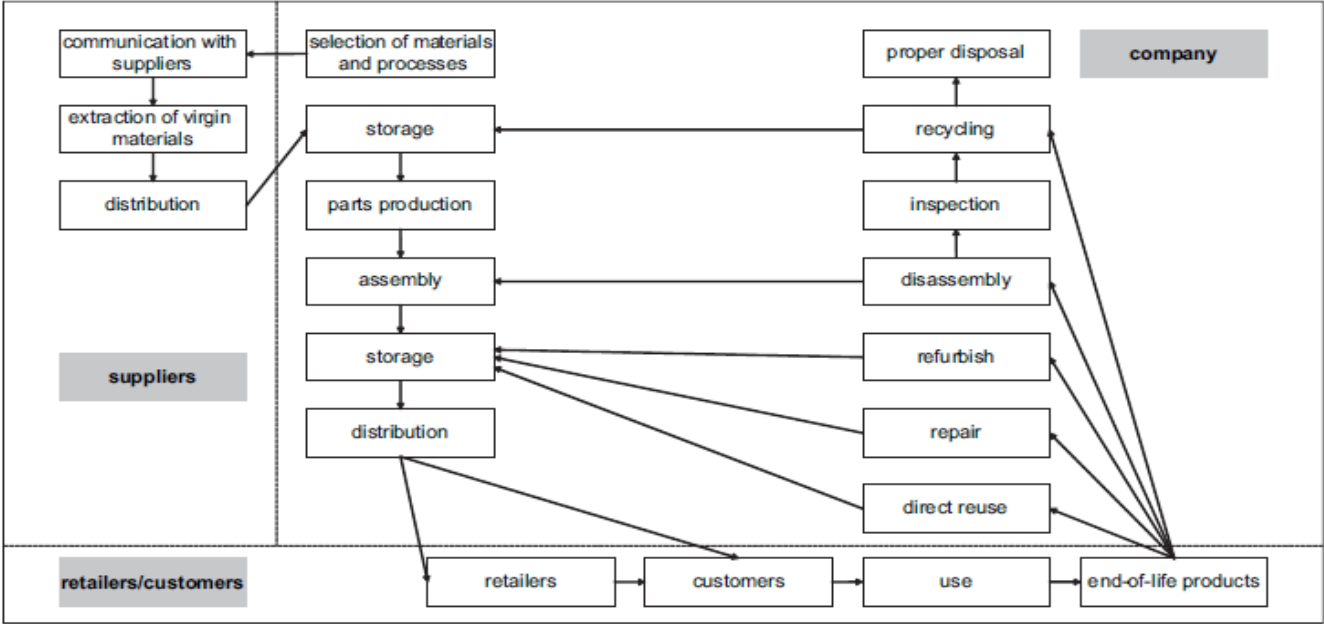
communication with suppliers

extraction of virgin materials

distribution

suppliers

selection of materials and processes

storage

parts production

assembly

storage

distribution

proper disposal

company

recycling

inspection

disassembly

refurbish

repair

direct reuse

retailers/customers

retailers

customers

use

end-of-life products